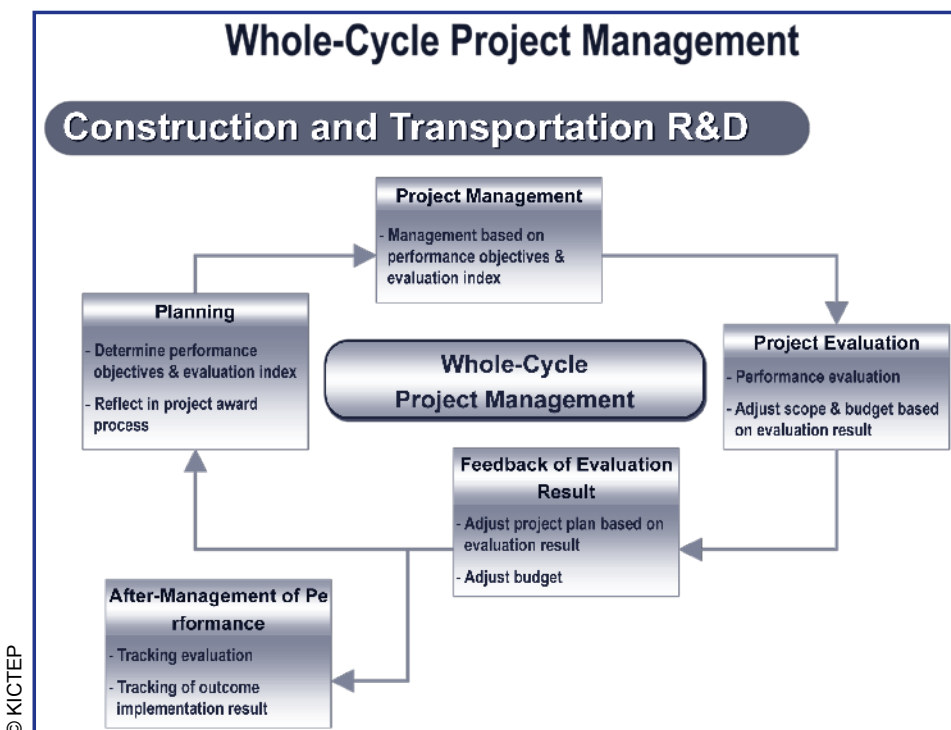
Whole-Cycle Project Management

Construction and Transportation R&D

Project Management
- Management based on performance objectives & evaluation index

Planning
- Determine performance objectives & evaluation index
- Reflect in project award process

Whole-Cycle Project Management

Project Evaluation
- Performance evaluation
- Adjust scope & budget based on evaluation result

Feedback of Evaluation Result
- Adjust project plan based on evaluation result
- Adjust budget

After-Management of Pe rformance
- Tracking evaluation
- Tracking of outcome implementation result

© KICTEP